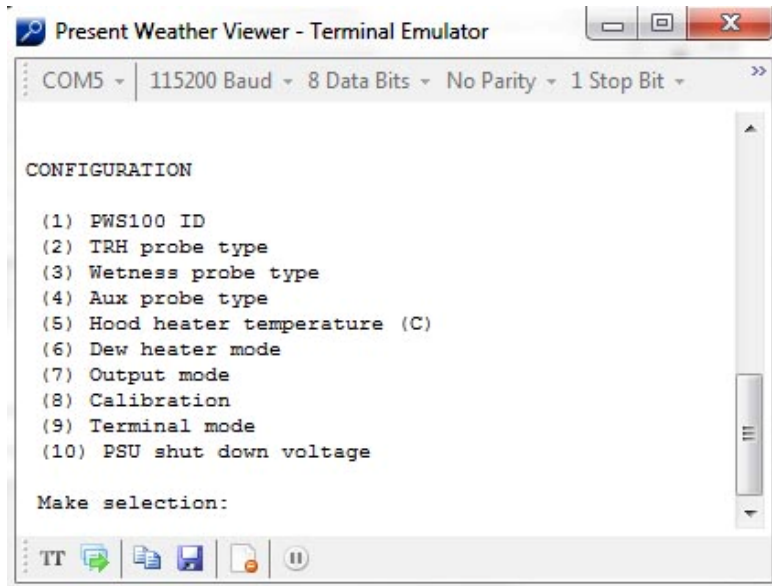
Present Weather Viewer - Terminal Emulator

COM5 ▾ | 115200 Baud ▾ 8 Data Bits ▾ No Parity ▾ 1 Stop Bit ▾

CONFIGURATION

(1) PWS100 ID
(2) TRH probe type
(3) Wetness probe type
(4) Aux probe type
(5) Hood heater temperature (C)
(6) Dew heater mode
(7) Output mode
(8) Calibration
(9) Terminal mode
(10) PSU shut down voltage

Make selection:

TT